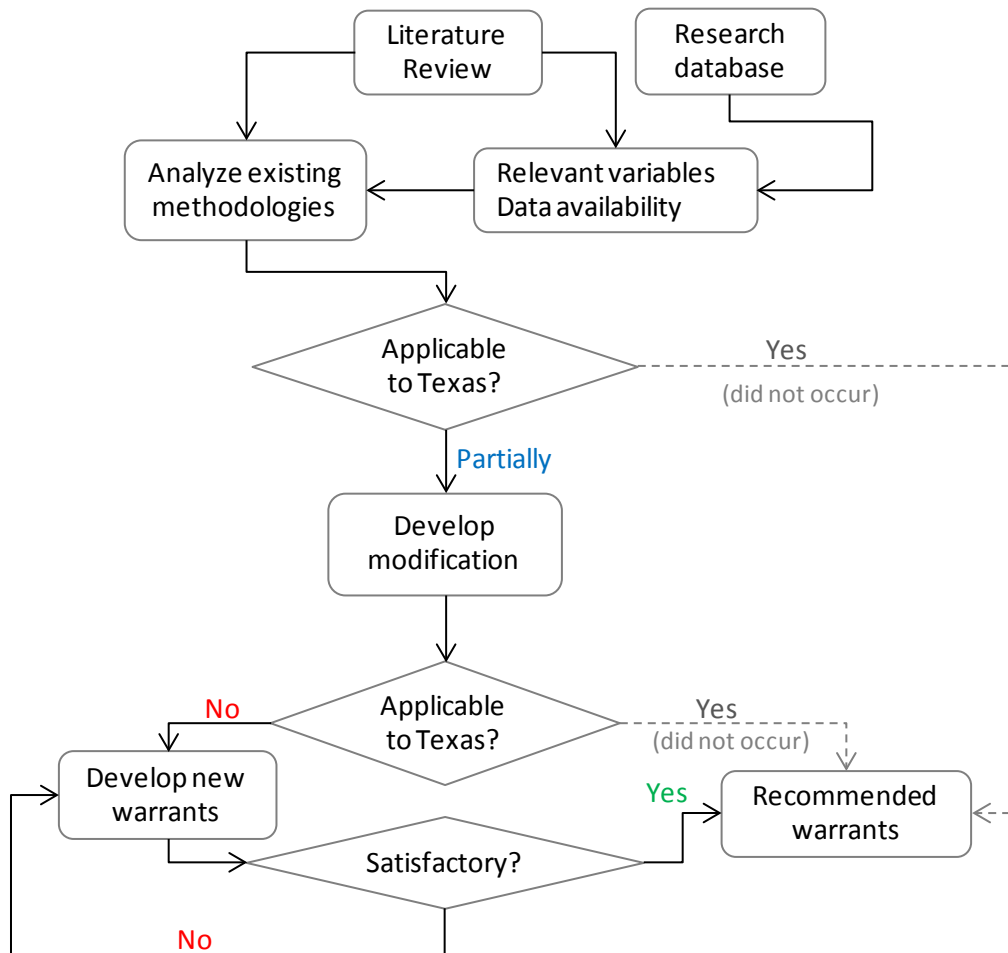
Literature Review

Research database

Analyze existing methodologies

Relevant variables Data availability

Applicable to Texas?

Yes

(did not occur)

Partially

Develop modification

No

Applicable to Texas?

Yes

(did not occur)

Develop new warrants

Yes

Recommended warrants

Satisfactory?

No